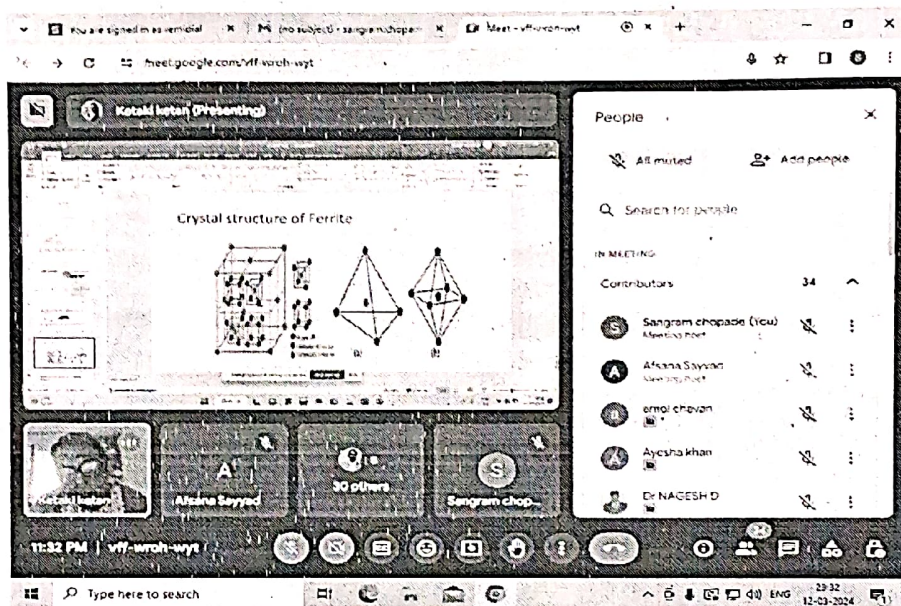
You are signed in as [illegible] | M (no subject) - sangram.chopade | Meet - vff-wroh-wyt

meet.google.com/vff-wroh-wyt

Ketaki ketan (Presenting)

Crystal structure of Ferrite

(a) (b)

Ketaki ketan

A

Afsana Sayyad

30 others

S

Sangram chop...

11:32 PM | vff-wroh-wyt

People

All muted

Add people

Search for people

IN MEETING

Contributors 34

S Sangram chopade (You)
Meeting host

A Afsana Sayyad
Meeting host

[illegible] chavan

A Ayesha khan

Dr NAGESH D

Type here to search

ENG 23:32 12-03-2024